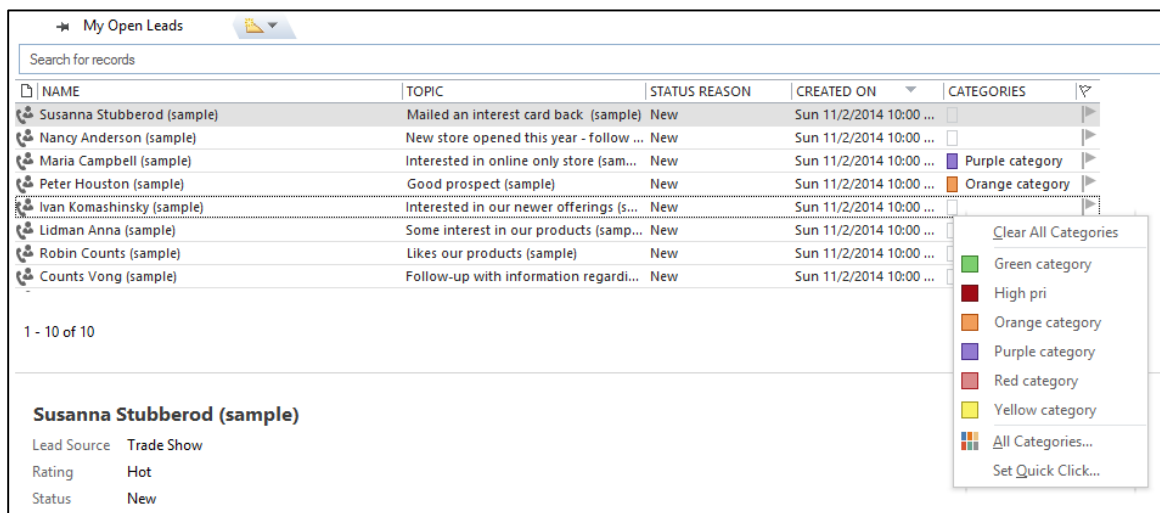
My Open Leads

Search for records

| NAME | TOPIC | STATUS REASON | CREATED ON | CATEGORIES |
|---|---|---|---|---|
| Susanna Stubberod (sample) | Mailed an interest card back (sample) | New | Sun 11/2/2014 10:00 ... | |
| Nancy Anderson (sample) | New store opened this year - follow ... | New | Sun 11/2/2014 10:00 ... | |
| Maria Campbell (sample) | Interested in online only store (sam... | New | Sun 11/2/2014 10:00 ... | Purple category |
| Peter Houston (sample) | Good prospect (sample) | New | Sun 11/2/2014 10:00 ... | Orange category |
| Ivan Komashinsky (sample) | Interested in our newer offerings (s... | New | Sun 11/2/2014 10:00 ... | |
| Lidman Anna (sample) | Some interest in our products (samp... | New | Sun 11/2/2014 10:00 ... | |
| Robin Counts (sample) | Likes our products (sample) | New | Sun 11/2/2014 10:00 ... | |
| Counts Vong (sample) | Follow-up with information regardi... | New | Sun 11/2/2014 10:00 ... | |

1 - 10 of 10

Susanna Stubberod (sample)

Lead Source Trade Show

Rating Hot

Status New

Clear All Categories
Green category
High pri
Orange category
Purple category
Red category
Yellow category
All Categories...
Set Quick Click...